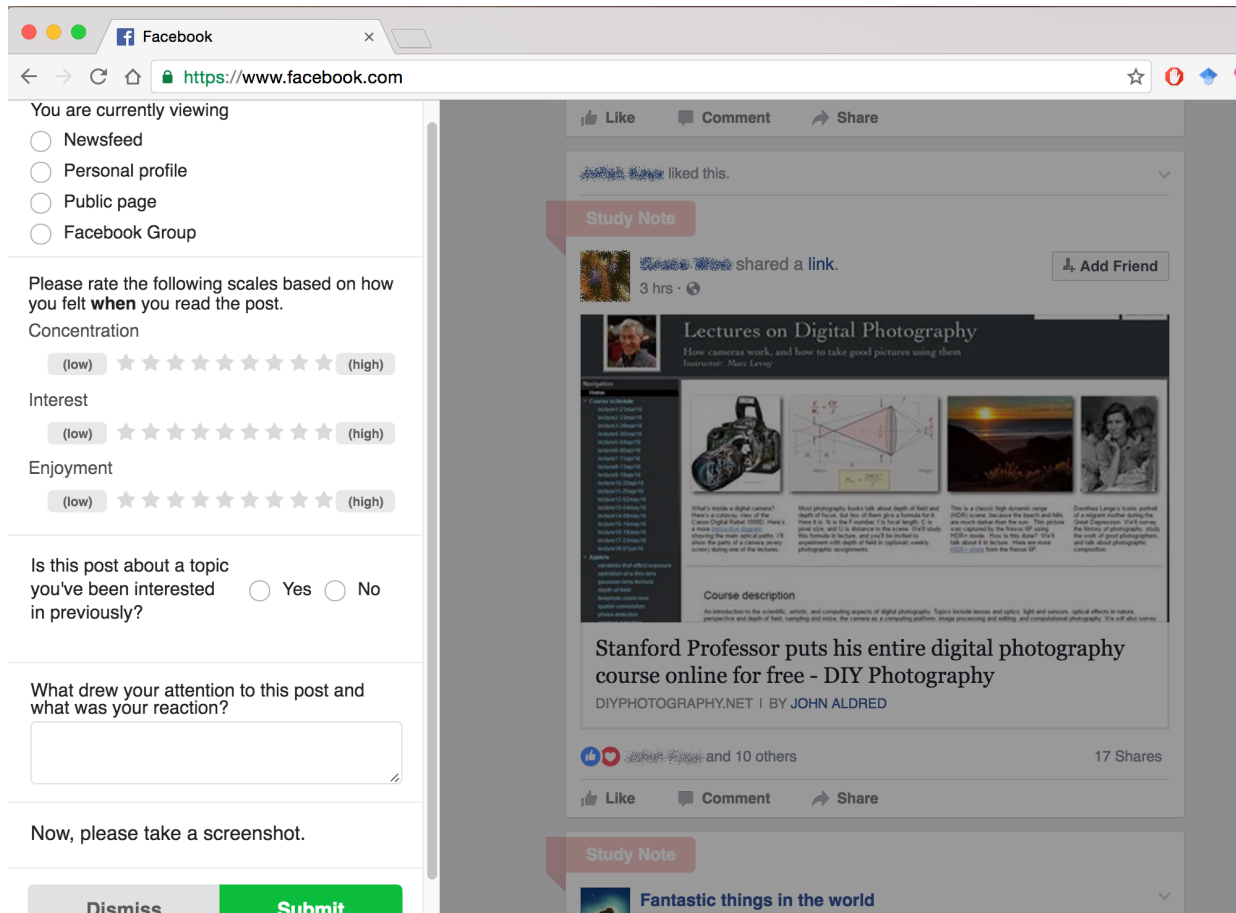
Facebook

https://www.facebook.com

You are currently viewing
Newsfeed
Personal profile
Public page
Facebook Group

Please rate the following scales based on how you felt **when** you read the post.
Concentration
(low) (high)
Interest
(low) (high)
Enjoyment
(low) (high)

Is this post about a topic you've been interested in previously? Yes No

What drew your attention to this post and what was your reaction?

Now, please take a screenshot.

Dismiss Submit

Like Comment Share

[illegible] liked this.

Study Note

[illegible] shared a link.
3 hrs ·

Add Friend

Lectures on Digital Photography
How cameras work, and how to take good pictures using them
Instructor: Marc Levoy

Course description

Stanford Professor puts his entire digital photography course online for free - DIY Photography
DIYPHOTOGRAPHY.NET | BY JOHN ALDRED

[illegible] and 10 others
17 Shares

Like Comment Share

Study Note

Fantastic things in the world